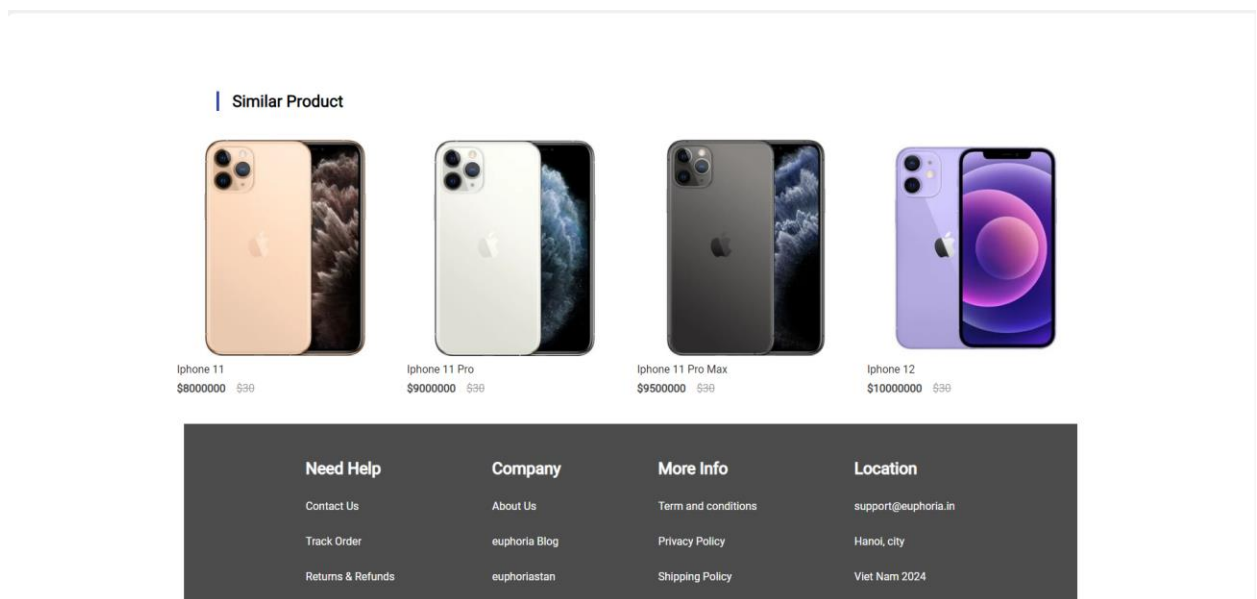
Similar Product

Iphone 11
\$8000000 \$30

Iphone 11 Pro
\$9000000 \$30

Iphone 11 Pro Max
\$9500000 \$30

Iphone 12
\$10000000 \$30

Need Help
Contact Us
Track Order
Returns & Refunds

Company
About Us
euphoria Blog
euphoriastan

More Info
Term and conditions
Privacy Policy
Shipping Policy

Location
support@euphoria.in
Hanoi, city
Viet Nam 2024